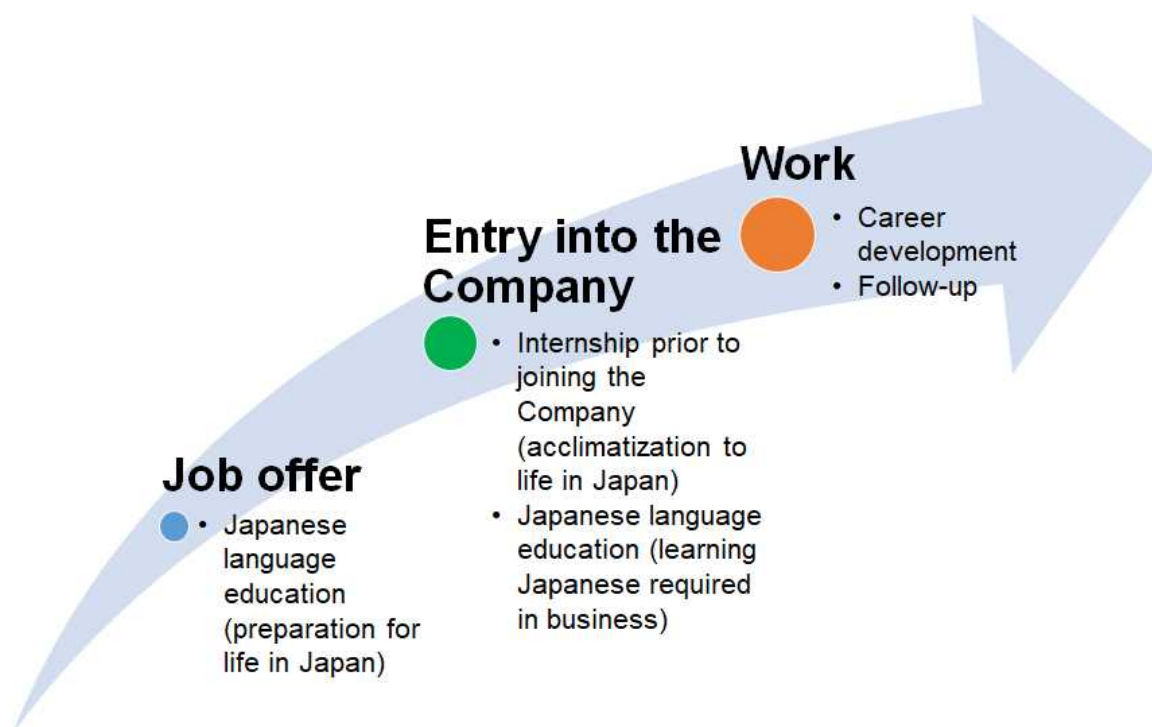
Job offer

• Japanese language education (preparation for life in Japan)

Entry into the Company

• Internship prior to joining the Company (acclimatization to life in Japan)
• Japanese language education (learning Japanese required in business)

Work

• Career development
• Follow-up